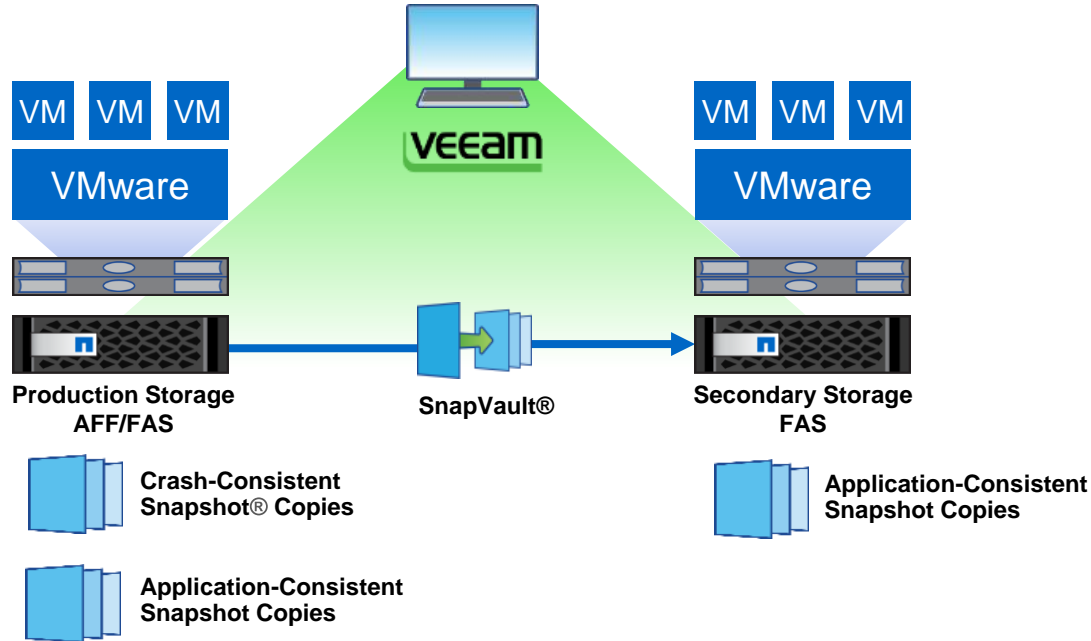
VM VM VM

VMware

VEEAM

VM VM VM

VMware

Production Storage
AFF/FAS

SnapVault®

Secondary Storage
FAS

Crash-Consistent
Snapshot® Copies

Application-Consistent
Snapshot Copies

Application-Consistent
Snapshot Copies